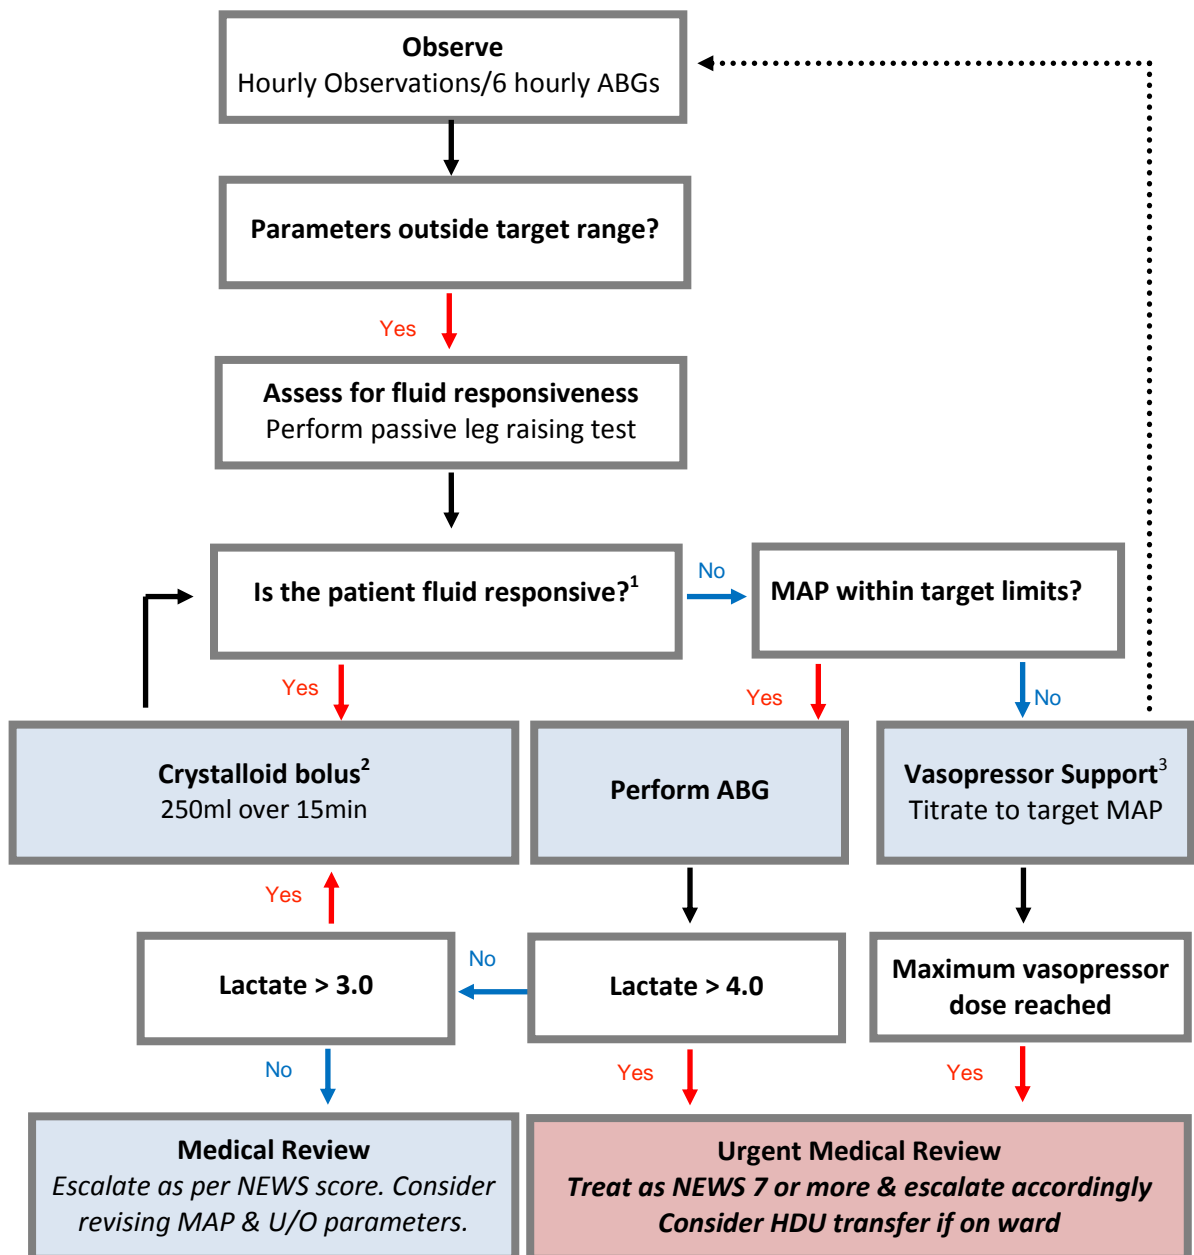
**Observe**
Hourly Observations/6 hourly ABGs

**Parameters outside target range?**

Yes

**Assess for fluid responsiveness**
Perform passive leg raising test

**Is the patient fluid responsive?$^1$**

No

**MAP within target limits?**

Yes

Yes

No

**Crystalloid bolus$^2$**
250ml over 15min

**Perform ABG**

**Vasopressor Support$^3$**
Titrate to target MAP

Yes

**Lactate > 3.0**

No

**Lactate > 4.0**

**Maximum vasopressor dose reached**

No

Yes

Yes

**Medical Review**
*Escalate as per NEWS score. Consider revising MAP & U/O parameters.*

**Urgent Medical Review**
***Treat as NEWS 7 or more & escalate accordingly***
***Consider HDU transfer if on ward***